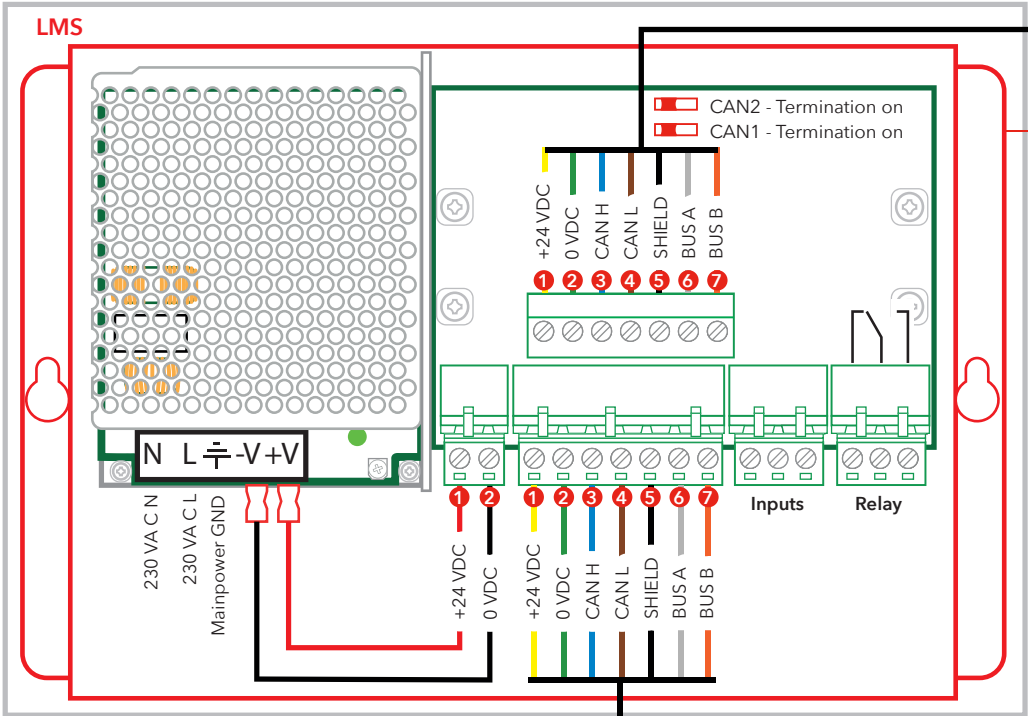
LMS

CAN2 - Termination on
CAN1 - Termination on

+24 VDC
0 VDC
CAN H
CAN L
SHIELD
BUS A
BUS B

1 2 3 4 5 6 7

N L ⏚ -V +V

230 VA C N
230 VA C L
Mainpower GND

1 2
+24 VDC
0 VDC

1 2 3 4 5 6 7
+24 VDC
0 VDC
CAN H
CAN L
SHIELD
BUS A
BUS B

Inputs
Relay